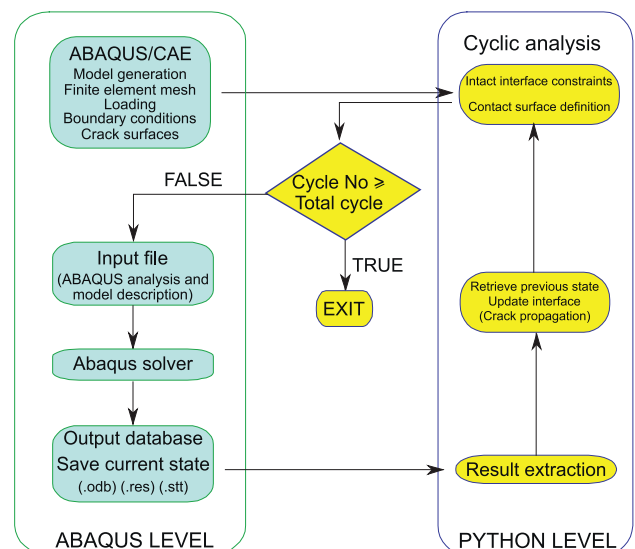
ABAQUS/CAE
Model generation
Finite element mesh
Loading
Boundary conditions
Crack surfaces

Cyclic analysis

Intact interface constraints

Contact surface definition

FALSE

Cycle No ≥ Total cycle

TRUE

EXIT

Input file
(ABAQUS analysis and model description)

Abaqus solver

Output database
Save current state
(.odb) (.res) (.stt)

Retrieve previous state
Update interface
(Crack propagation)

Result extraction

ABAQUS LEVEL

PYTHON LEVEL